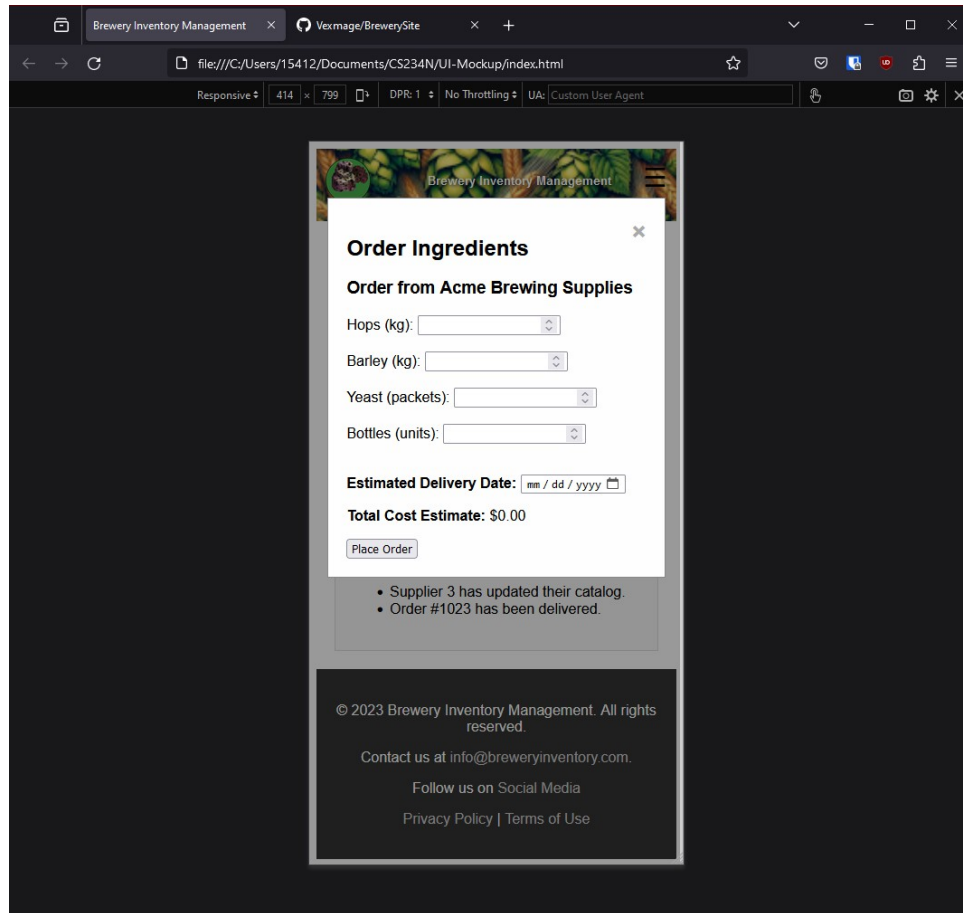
Brewery Inventory Management ×

Vexmage/BrewerySite ×

+

file:///C:/Users/15412/Documents/CS234N/UI-Mockup/index.html

Responsive ≑ 414 × 799 DPR: 1 ≑ No Throttling ≑ UA: Custom User Agent

Brewery Inventory Management

×

Order Ingredients

Order from Acme Brewing Supplies

Hops (kg):

Barley (kg):

Yeast (packets):

Bottles (units):

Estimated Delivery Date: mm / dd / yyyy

Total Cost Estimate: $0.00

Place Order

- Supplier 3 has updated their catalog.
- Order #1023 has been delivered.

© 2023 Brewery Inventory Management. All rights reserved.

Contact us at info@breweryinventory.com.

Follow us on Social Media

Privacy Policy | Terms of Use